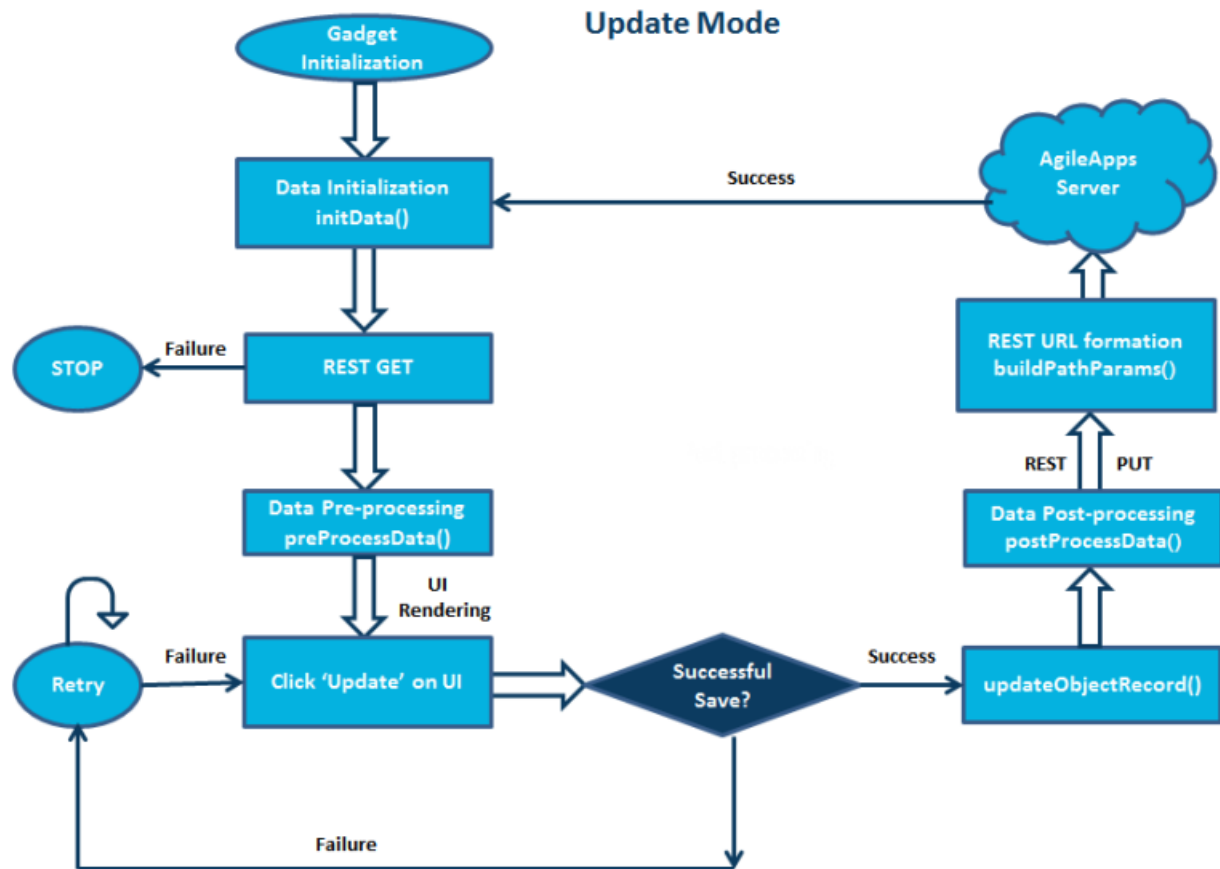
Update Mode

Gadget Initialization

Data Initialization
initData()

Success

AgileApps Server

STOP

Failure

REST GET

REST URL formation
buildPathParams()

REST PUT

Data Pre-processing
preProcessData()

Data Post-processing
postProcessData()

UI Rendering

Retry

Failure

Click ‘Update’ on UI

Successful Save?

Success

updateObjectRecord()

Failure